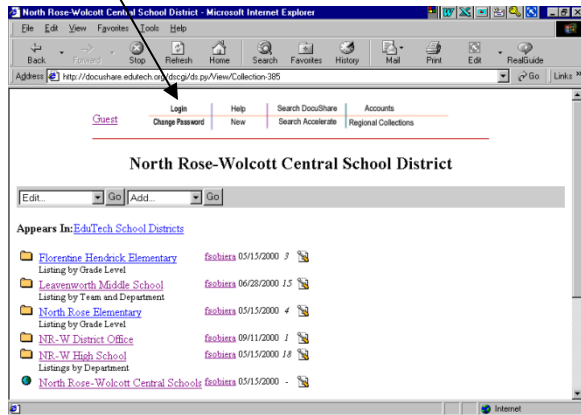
North Rose-Wolcott Central School District - Microsoft Internet Explorer

File Edit View Favorites Tools Help

Back Forward Stop Refresh Home Search Favorites History Mail Print Edit RealGuide

Address http://docushare.edutech.org/dscgi/ds.py/View/Collection-385 Go Links

Guest

| Login | Help | Search DocuShare | Accounts |
|---|---|---|---|
| Change Password | New | Search Accelerate | Regional Collections |

North Rose-Wolcott Central School District

Edit... Go Add... Go

Appears In: EduTech School Districts

Florentine Hendrick Elementary fsobiera 05/15/2000 3
Listing by Grade Level

Leavenworth Middle School fsobiera 06/28/2000 15
Listing by Team and Department

North Rose Elementary fsobiera 05/15/2000 4
Listing by Grade Level

NR-W District Office fsobiera 09/11/2000 1

NR-W High School fsobiera 05/15/2000 18
Listings by Department

North Rose-Wolcott Central Schools fsobiera 05/15/2000 -

Internet